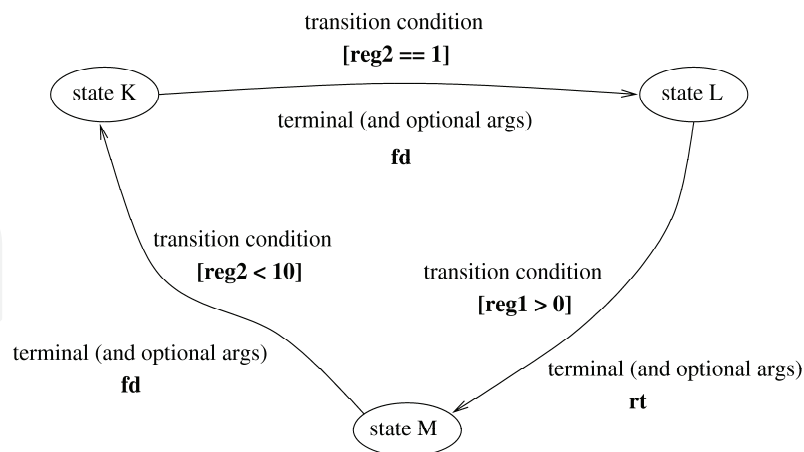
transition condition
**[reg2 == 1]**

state K

state L

terminal (and optional args)
**fd**

transition condition
**[reg2 < 10]**

transition condition
**[reg1 > 0]**

terminal (and optional args)
**fd**

terminal (and optional args)
**rt**

state M